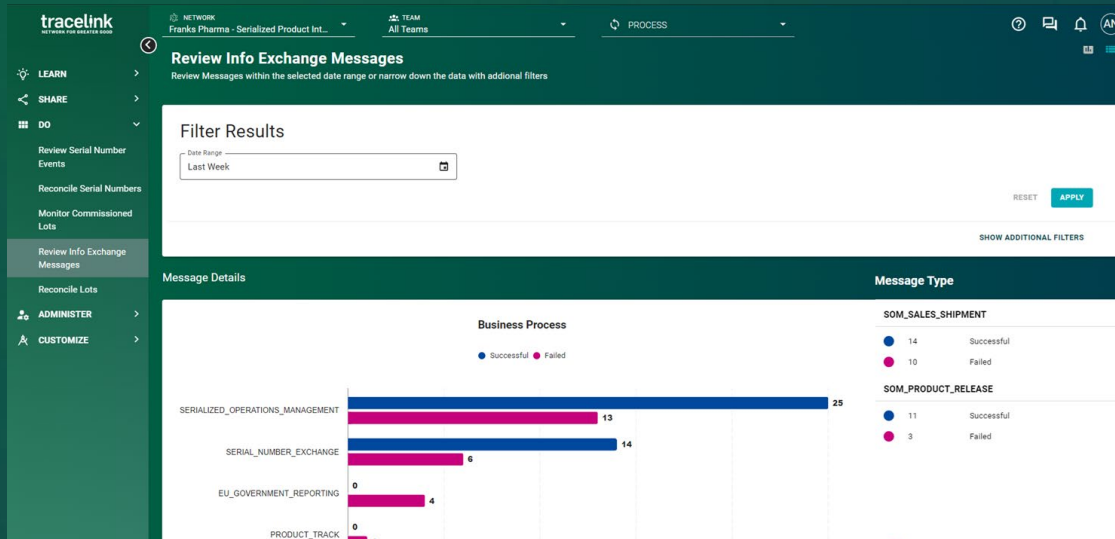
tracelink
NETWORK FOR GREATER GOOD

LEARN
SHARE
DO
Review Serial Number Events
Reconcile Serial Numbers
Monitor Commissioned Lots
Review Info Exchange Messages
Reconcile Lots
ADMINISTER
CUSTOMIZE

NETWORK
Franks Pharma - Serialized Product Int...
TEAM
All Teams
PROCESS

AN

Review Info Exchange Messages
Review Messages within the selected date range or narrow down the data with addional filters

Filter Results
Date Range
Last Week

RESET APPLY

SHOW ADDITIONAL FILTERS

Message Details

Business Process
Successful Failed

SERIALIZED_OPERATIONS_MANAGEMENT 25 13
SERIAL_NUMBER_EXCHANGE 14 6
EU_GOVERNMENT_REPORTING 0 4
PRODUCT_TRACK 0

Message Type

SOM_SALES_SHIPMENT
14 Successful
10 Failed

SOM_PRODUCT_RELEASE
11 Successful
3 Failed